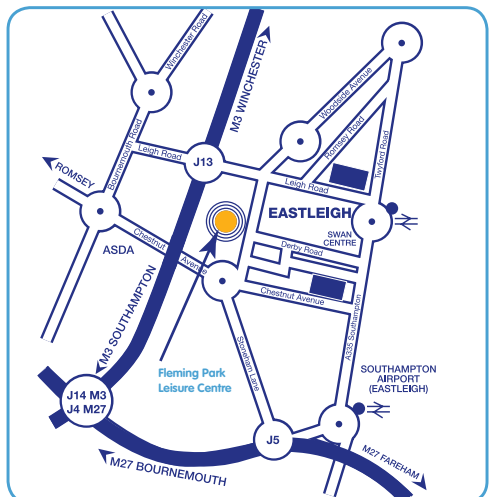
Winchester Road
M3 WINCHESTER
Woodside Avenue
Romsey Road
Twyford Road
Bournemouth Road
Leigh Road
J13
ROMSEY
Leigh Road
EASTLEIGH
SWAN CENTRE
ASDA
Chestnut Avenue
Derby Road
Chestnut Avenue
M3 SOUTHAMPTON
Stoneham Lane
A335 Southampton
Fleming Park Leisure Centre
SOUTHAMPTON AIRPORT (EASTLEIGH)
J14 M3
J4 M27
J5
M27 FAREHAM
M27 BOURNEMOUTH